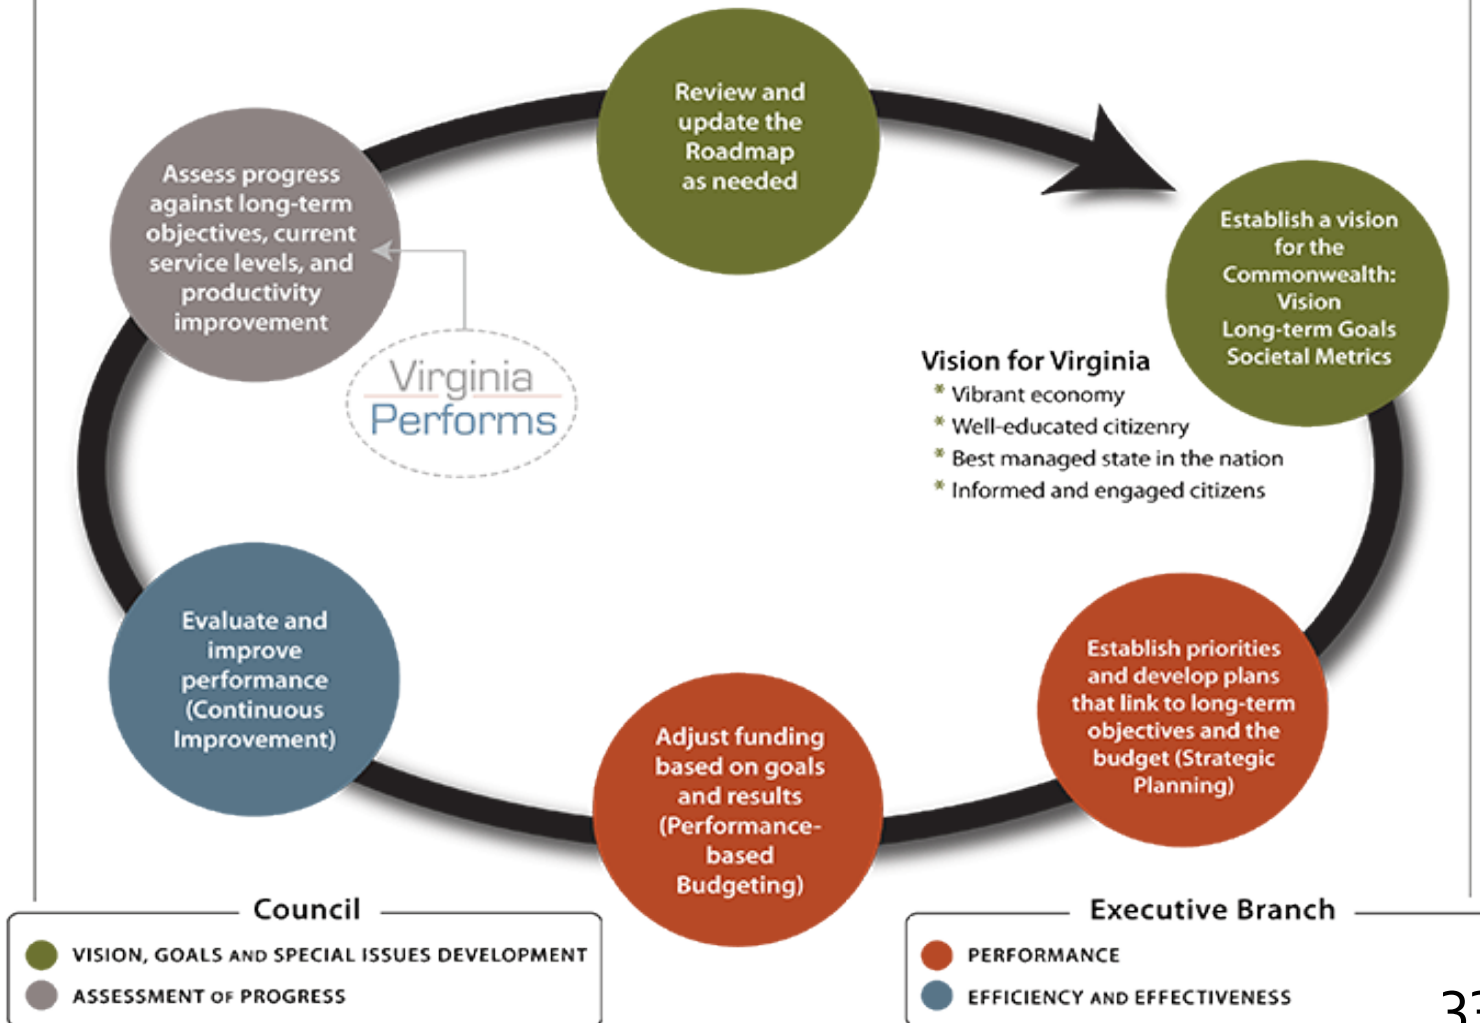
Review and update the Roadmap as needed

Establish a vision for the Commonwealth: Vision Long-term Goals Societal Metrics

Assess progress against long-term objectives, current service levels, and productivity improvement

Virginia Performs

Vision for Virginia
* Vibrant economy
* Well-educated citizenry
* Best managed state in the nation
* Informed and engaged citizens

Evaluate and improve performance (Continuous Improvement)

Establish priorities and develop plans that link to long-term objectives and the budget (Strategic Planning)

Adjust funding based on goals and results (Performance-based Budgeting)

Council
VISION, GOALS AND SPECIAL ISSUES DEVELOPMENT
ASSESSMENT OF PROGRESS

Executive Branch
PERFORMANCE
EFFICIENCY AND EFFECTIVENESS

3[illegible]